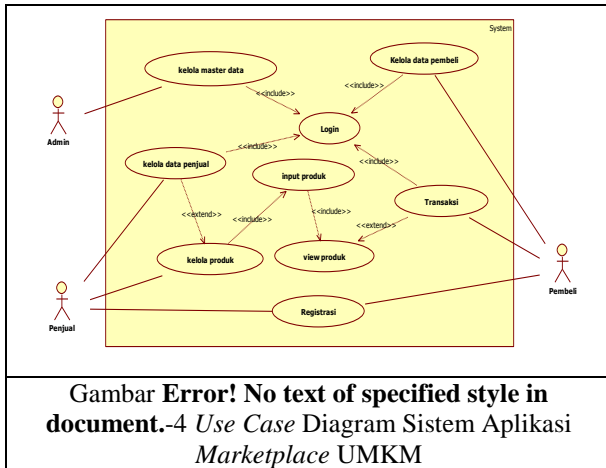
System

kelola master data

Kelola data pembeli

<<include>>

<<include>>

Admin

<<include>>

Login

kelola data penjual

<<include>>

input produk

<<extend>>

<<include>>

<<include>>

Transaksi

<<extend>>

kelola produk

view produk

Penjual

Registrasi

Pembeli

Gambar **Error! No text of specified style in document.**-4 *Use Case* Diagram Sistem Aplikasi *Marketplace* UMKM